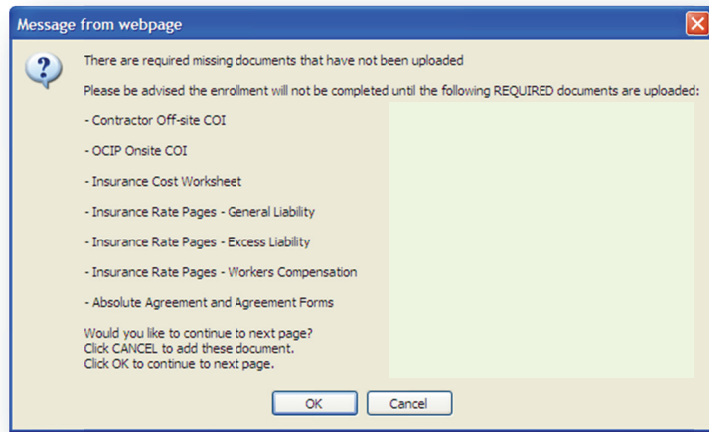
Message from webpage

There are required missing documents that have not been uploaded

Please be advised the enrolment will not be completed until the following REQUIRED documents are uploaded:

- Contractor Off-site COI

- OCIP Onsite COI

- Insurance Cost Worksheet

- Insurance Rate Pages - General Liability

- Insurance Rate Pages - Excess Liability

- Insurance Rate Pages - Workers Compensation

- Absolute Agreement and Agreement Forms

Would you like to continue to next page?
Click CANCEL to add these document.
Click OK to continue to next page.

OK Cancel